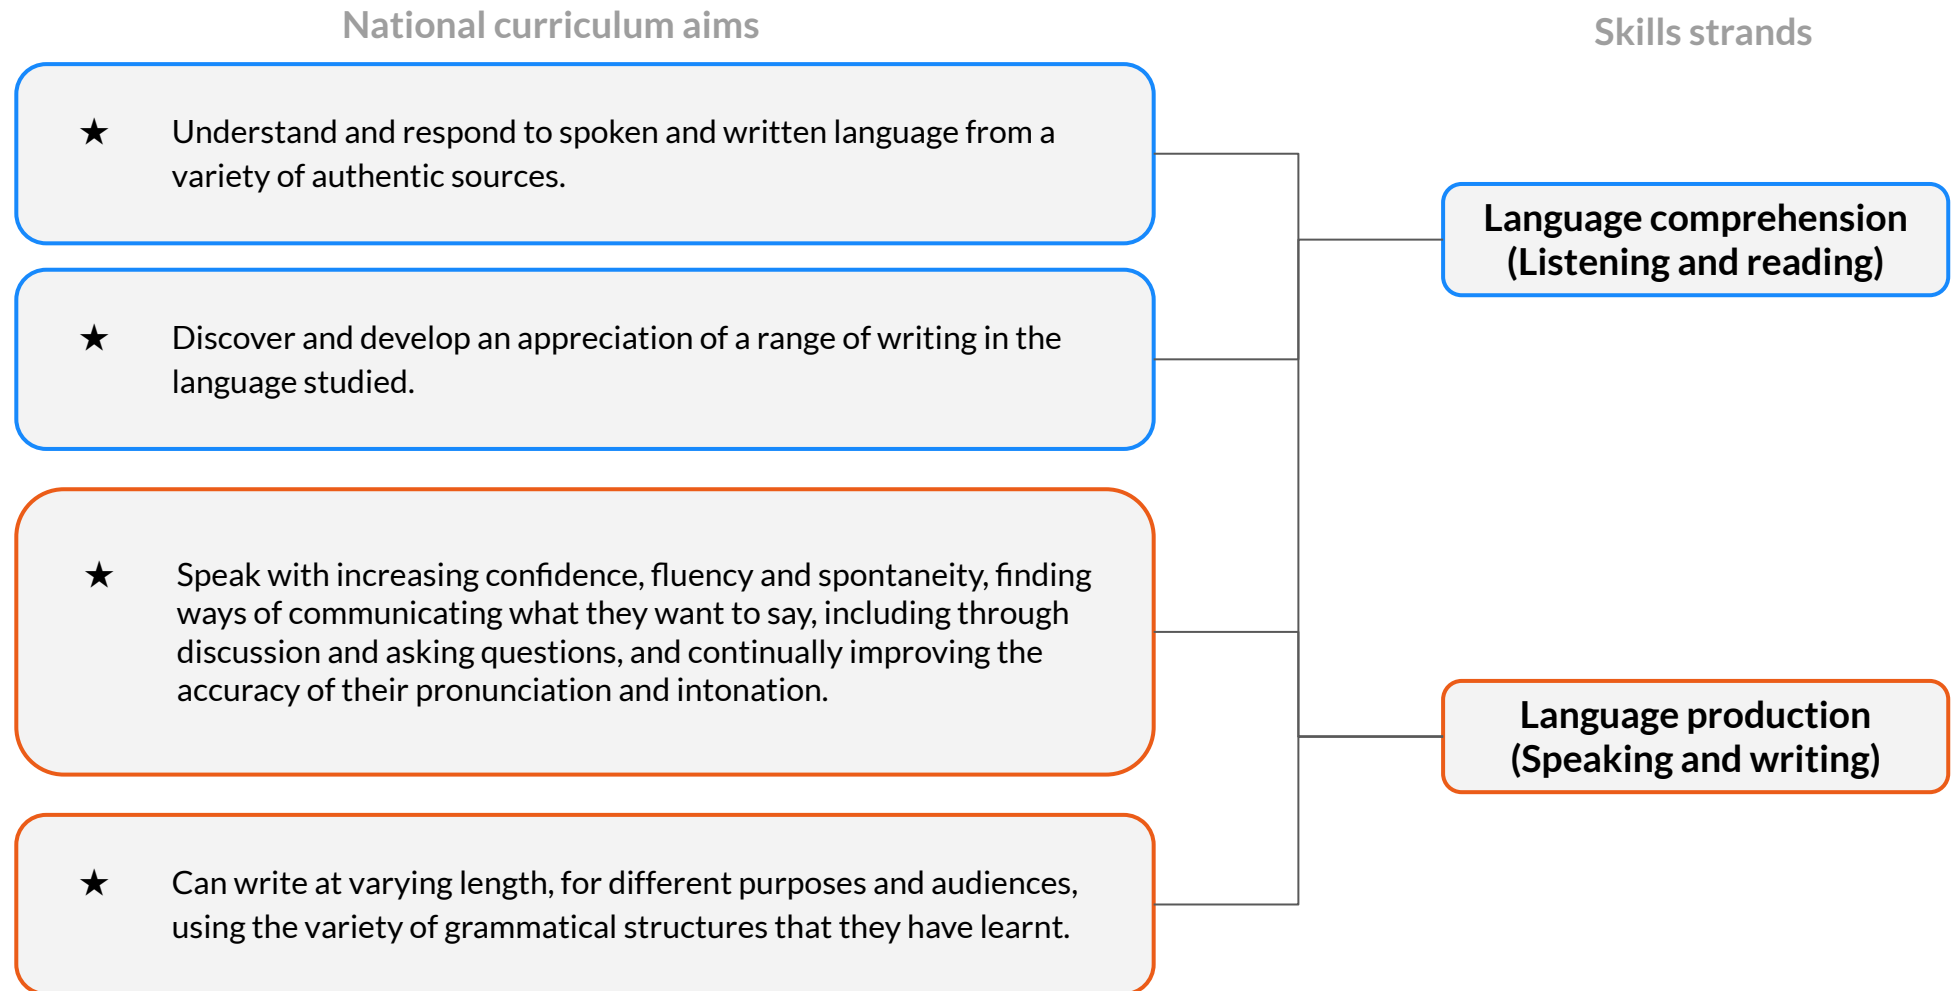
National curriculum aims

★ Understand and respond to spoken and written language from a variety of authentic sources.

★ Discover and develop an appreciation of a range of writing in the language studied.

★ Speak with increasing confidence, fluency and spontaneity, finding ways of communicating what they want to say, including through discussion and asking questions, and continually improving the accuracy of their pronunciation and intonation.

★ Can write at varying length, for different purposes and audiences, using the variety of grammatical structures that they have learnt.

Skills strands

Language comprehension (Listening and reading)

Language production (Speaking and writing)